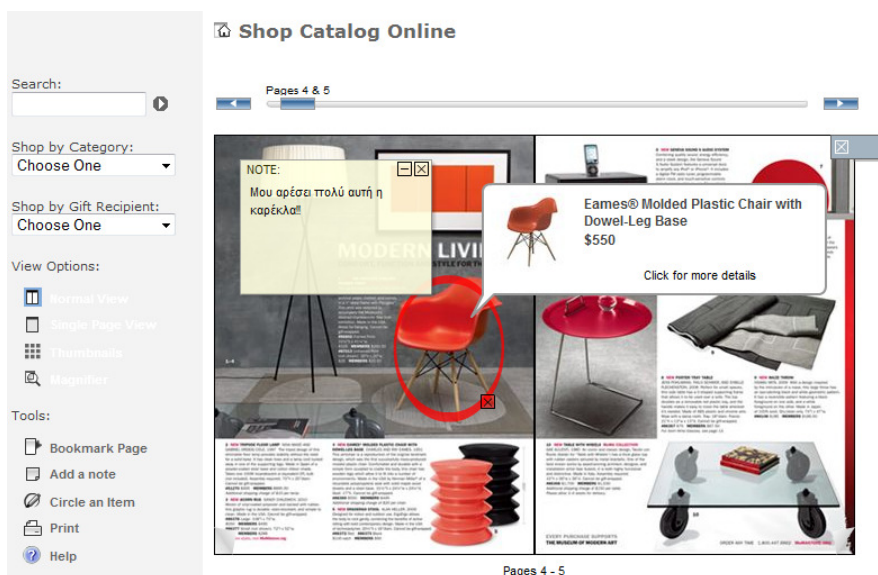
Shop Catalog Online

Search:

Shop by Category:
Choose One

Shop by Gift Recipient:
Choose One

View Options:
Normal View
Single Page View
Thumbnails
Magnifier

Tools:
Bookmark Page
Add a note
Circle an Item
Print
Help

Pages 4 & 5

NOTE:
Μου αρέσει πολύ αυτή η καρέκλα!!

MODERN LIVI

Eames® Molded Plastic Chair with Dowel-Leg Base
$550
Click for more details

Pages 4 - 5